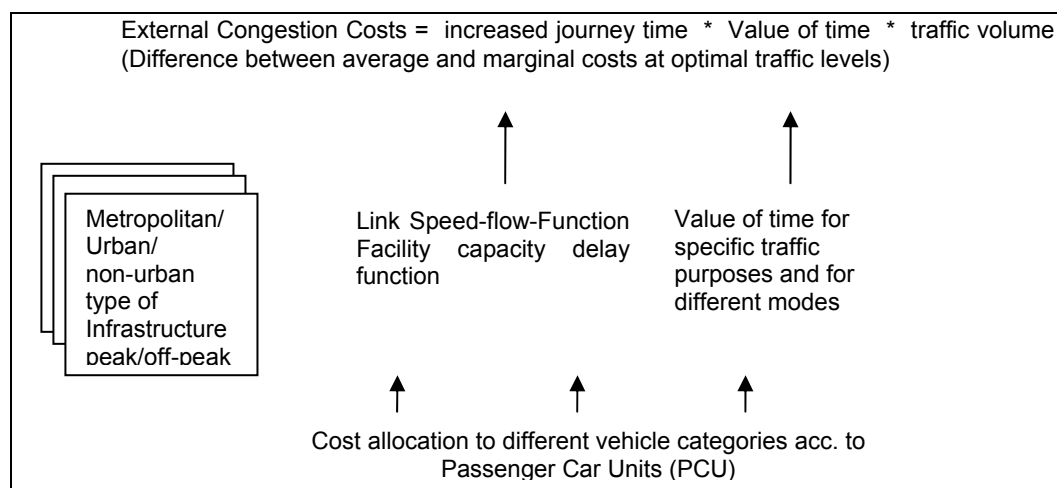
External Congestion Costs = increased journey time * Value of time * traffic volume
(Difference between average and marginal costs at optimal traffic levels)

Metropolitan/
Urban/
non-urban
type of
Infrastructure
peak/off-peak

Link Speed-flow-Function
Facility capacity delay function

Value of time for specific traffic purposes and for different modes

Cost allocation to different vehicle categories acc. to
Passenger Car Units (PCU)